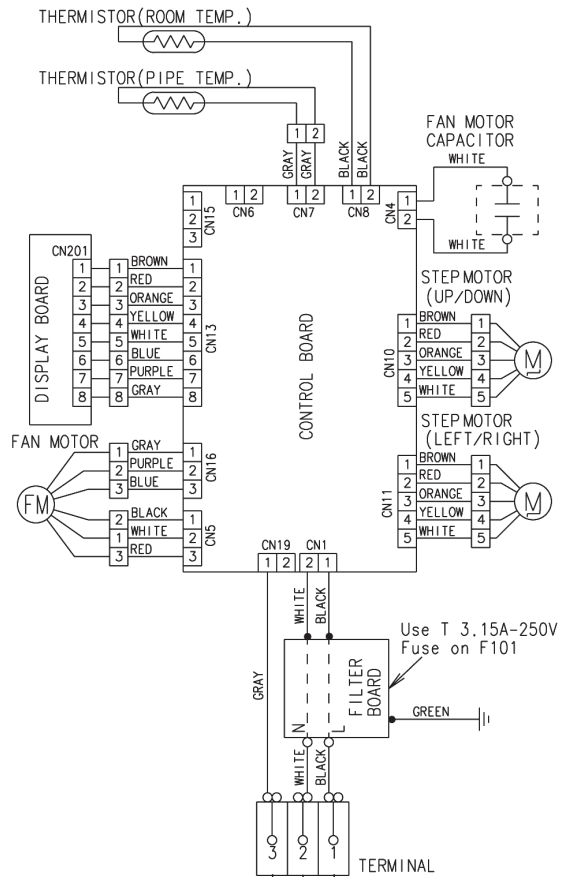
THERMISTOR(ROOM TEMP.)

THERMISTOR(PIPE TEMP.)

1 2

GRAY GRAY BLACK BLACK

FAN MOTOR CAPACITOR

WHITE

WHITE

1 2 3 CN15

1 2 CN6

1 2 CN7

1 2 CN8

1 2 CN4

CN201

DISPLAY BOARD

1 2 3 4 5 6 7 8

1 BROWN 1
2 RED 2
3 ORANGE 3
4 YELLOW 4
5 WHITE 5
6 BLUE 6
7 PURPLE 7
8 GRAY 8

CN13

CONTROL BOARD

STEP MOTOR (UP/DOWN)

CN10

1 BROWN 1
2 RED 2
3 ORANGE 3
4 YELLOW 4
5 WHITE 5

M

FAN MOTOR

1 GRAY 1
2 PURPLE 2
3 BLUE 3

CN16

FM

2 BLACK 1
1 WHITE 2
3 RED 3

CN5

STEP MOTOR (LEFT/RIGHT)

CN11

1 BROWN 1
2 RED 2
3 ORANGE 3
4 YELLOW 4
5 WHITE 5

M

CN19 CN1

1 2 2 1

WHITE BLACK

Use T 3.15A-250V Fuse on F101

GRAY

FILTER BOARD

N L

GREEN

WHITE BLACK

3 2 1

TERMINAL